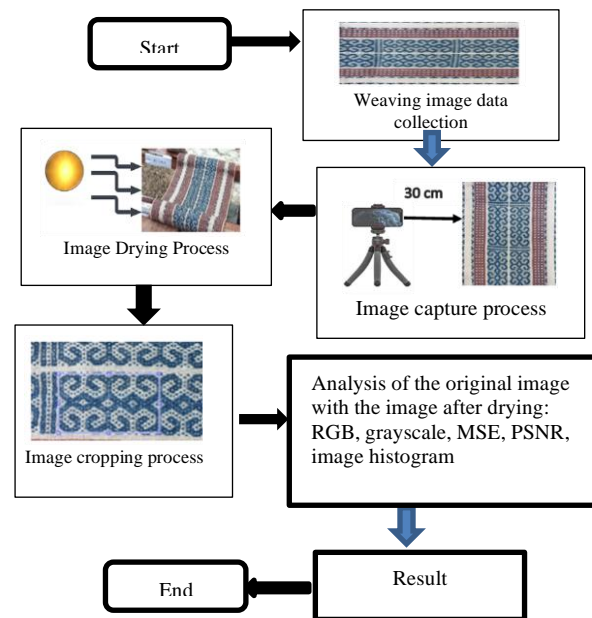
Start

Weaving image data collection

Image Drying Process

30 cm

Image capture process

Image cropping process

Analysis of the original image with the image after drying: RGB, grayscale, MSE, PSNR, image histogram

Result

End